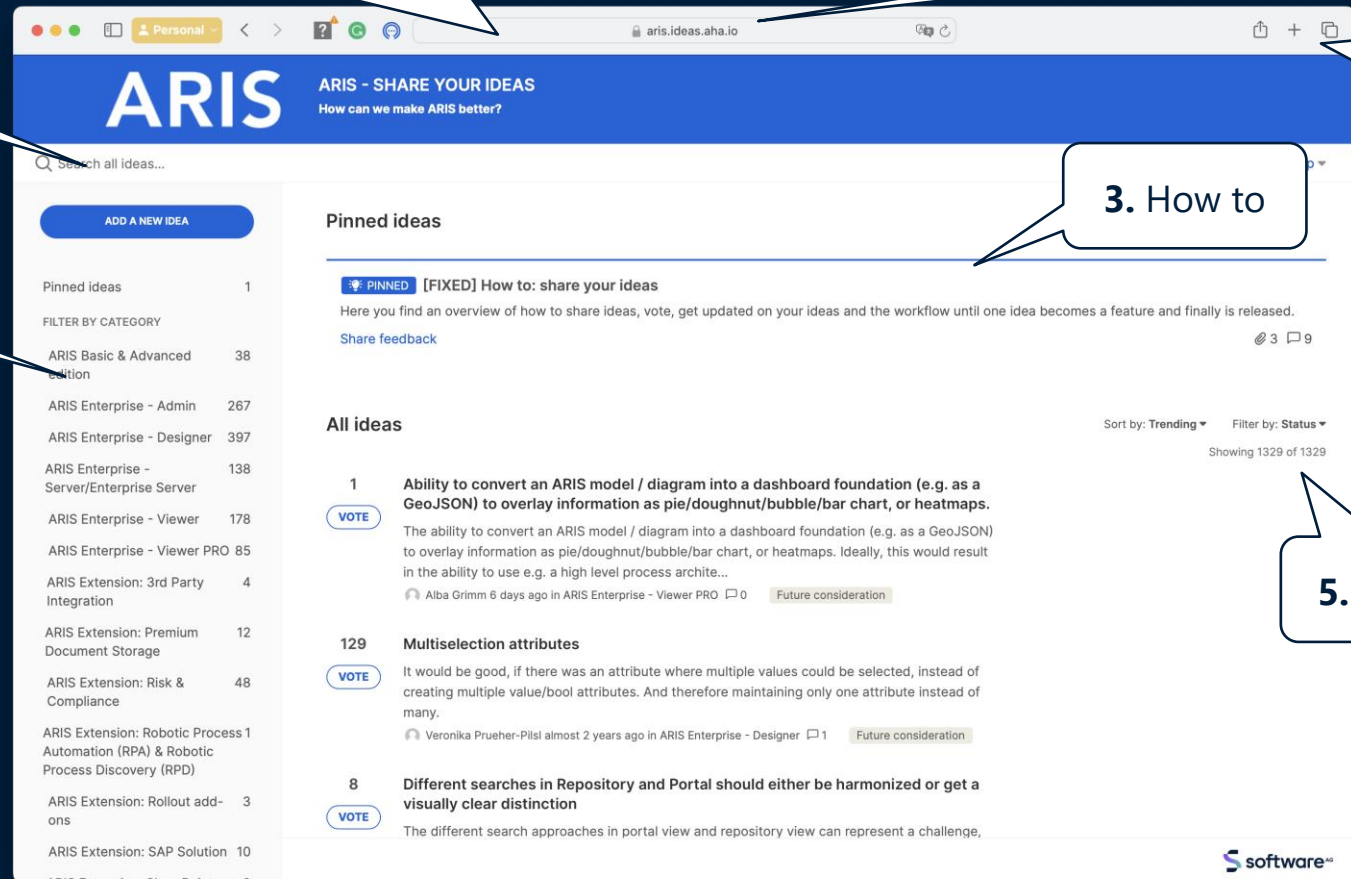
Personal

aris.ideas.aha.io

ARIS

ARIS - SHARE YOUR IDEAS
How can we make ARIS better?

Search all ideas...

3. How to

ADD A NEW IDEA

Pinned ideas 1
FILTER BY CATEGORY
ARIS Basic & Advanced edition 38
ARIS Enterprise - Admin 267
ARIS Enterprise - Designer 397
ARIS Enterprise - Server/Enterprise Server 138
ARIS Enterprise - Viewer 178
ARIS Enterprise - Viewer PRO 85
ARIS Extension: 3rd Party Integration 4
ARIS Extension: Premium Document Storage 12
ARIS Extension: Risk & Compliance 48
ARIS Extension: Robotic Process Automation (RPA) & Robotic Process Discovery (RPD) 1
ARIS Extension: Rollout add-ons 3
ARIS Extension: SAP Solution 10

Pinned ideas

PINNED [FIXED] How to: share your ideas
Here you find an overview of how to share ideas, vote, get updated on your ideas and the workflow until one idea becomes a feature and finally is released.
Share feedback
3 9

All ideas
Sort by: Trending Filter by: Status
Showing 1329 of 1329

5.

1
VOTE
Ability to convert an ARIS model / diagram into a dashboard foundation (e.g. as a GeoJSON) to overlay information as pie/doughnut/bubble/bar chart, or heatmaps.
The ability to convert an ARIS model / diagram into a dashboard foundation (e.g. as a GeoJSON) to overlay information as pie/doughnut/bubble/bar chart, or heatmaps. Ideally, this would result in the ability to use e.g. a high level process archite...
Alba Grimm 6 days ago in ARIS Enterprise - Viewer PRO 0 Future consideration

129
VOTE
Multiselection attributes
It would be good, if there was an attribute where multiple values could be selected, instead of creating multiple value/bool attributes. And therefore maintaining only one attribute instead of many.
Veronika Prueher-Pilsl almost 2 years ago in ARIS Enterprise - Designer 1 Future consideration

8
VOTE
Different searches in Repository and Portal should either be harmonized or get a visually clear distinction
The different search approaches in portal view and repository view can represent a challenge,

software AG